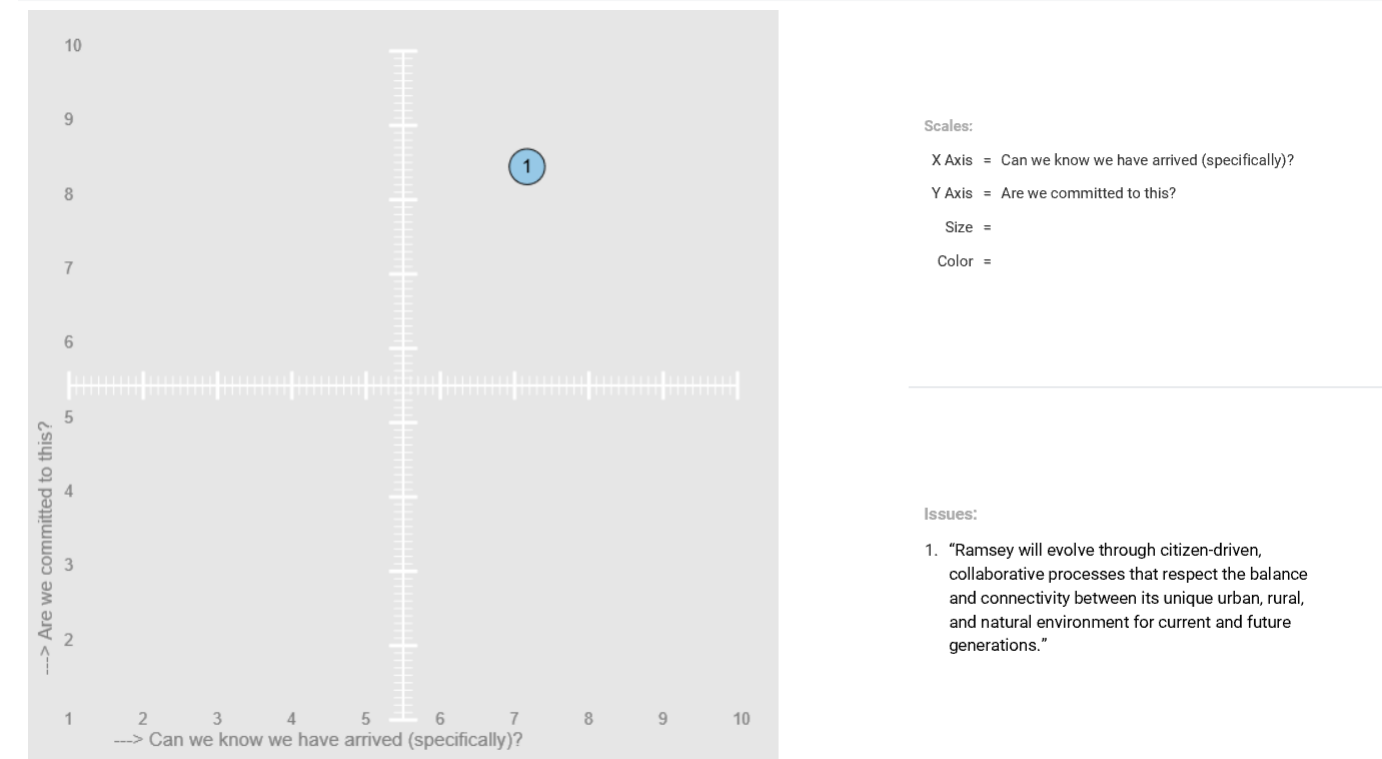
10
9
8
7
6
5
4
3
2
1

1

---> Are we committed to this?

2 3 4 5 6 7 8 9 10
---> Can we know we have arrived (specifically)?

Scales:

X Axis = Can we know we have arrived (specifically)?
Y Axis = Are we committed to this?
Size =
Color =

Issues:

1. “Ramsey will evolve through citizen-driven, collaborative processes that respect the balance and connectivity between its unique urban, rural, and natural environment for current and future generations.”